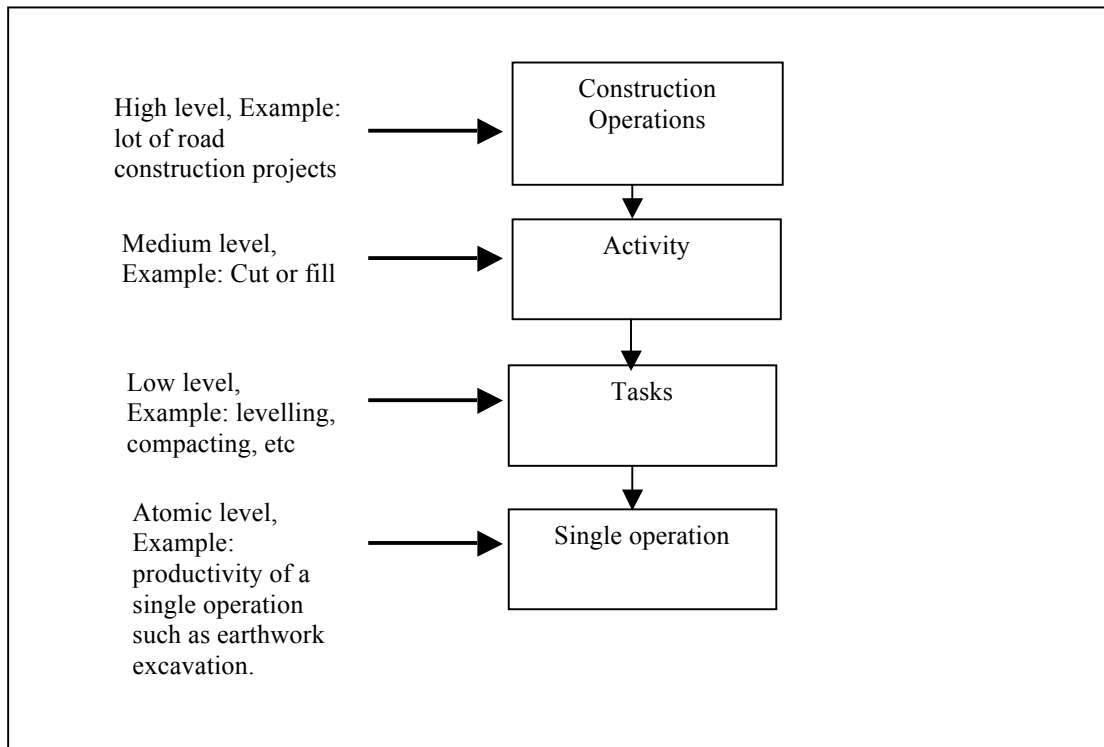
High level, Example: lot of road construction projects

Construction Operations

Medium level, Example: Cut or fill

Activity

Low level, Example: levelling, compacting, etc

Tasks

Atomic level, Example: productivity of a single operation such as earthwork excavation.

Single operation